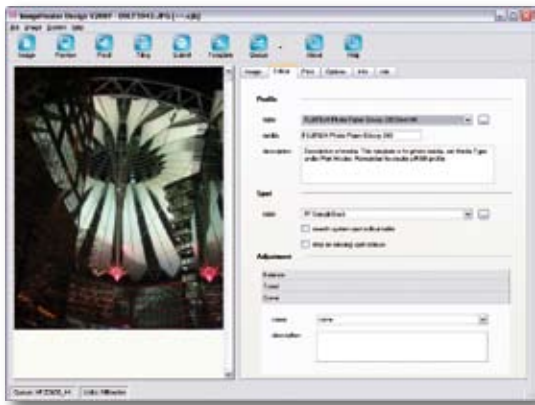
ImagePrinter Design V2007 - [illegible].JPG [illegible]

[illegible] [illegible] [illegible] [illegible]

Image Preview Print Tiling Submit Template Device About Help

Image Colour Print Options Info Job

Profile

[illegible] EUROPA Photo Paper Glossy 260 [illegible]

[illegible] EUROPA Photo Paper Glossy 260

description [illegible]

Spot

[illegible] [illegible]

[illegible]

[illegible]

Adjustment

Balance

Tonal

Curve

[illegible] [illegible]

description

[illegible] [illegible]